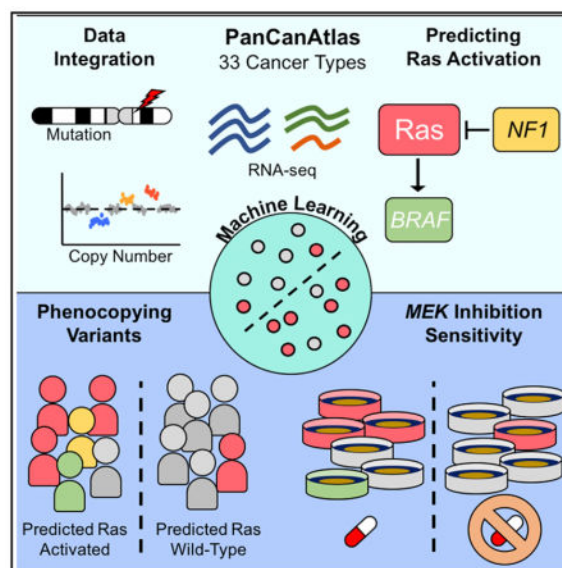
Data Integration

PanCanAtlas
33 Cancer Types

Predicting Ras Activation

Mutation

RNA-seq

Ras

NF1

BRAF

Copy Number

Machine Learning

Phenocopying Variants

MEK Inhibition Sensitivity

Predicted Ras Activated

Predicted Ras Wild-Type